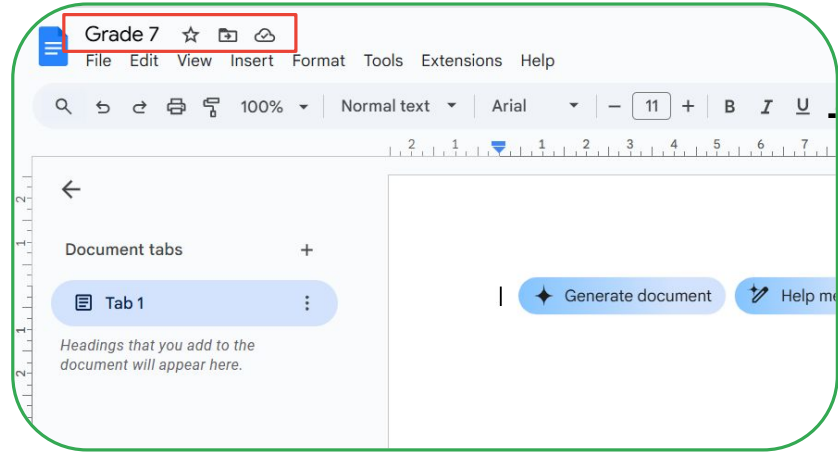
Grade 7
File Edit View Insert Format Tools Extensions Help
100% Normal text Arial 11 B I U
2 1 1 1 2 3 4 5 6 7
Document tabs +
Tab 1
Headings that you add to the document will appear here.
Generate document
Help m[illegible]
2
1
1
2